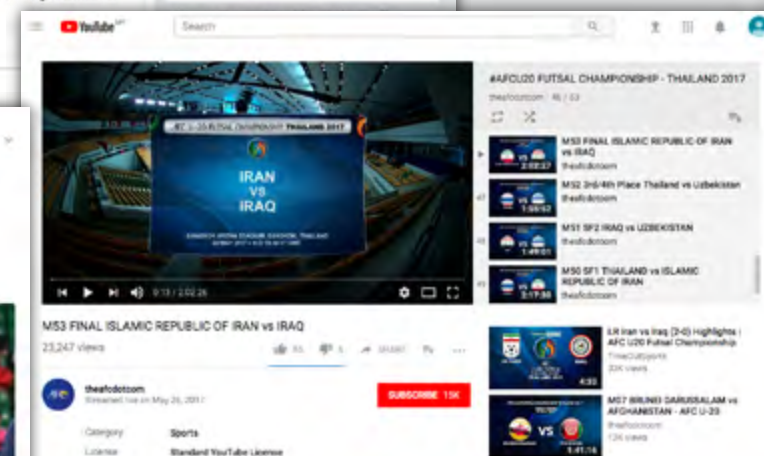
YouTube

Search

#AFCU20 FUTSAL CHAMPIONSHIP - THAILAND 2017

theafcdotcom · 46 / 53

AFC U-20 FUTSAL CHAMPIONSHIP THAILAND 2017

IRAN
VS
IRAQ

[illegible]

0:13 / 2:02:26

M53 FINAL ISLAMIC REPUBLIC OF IRAN vs IRAQ
theafcdotcom
2:02:27

M52 3rd/4th Place Thailand vs Uzbekistan
theafcdotcom
1:59:52

M51 SF2 IRAQ vs UZBEKISTAN
theafcdotcom
1:49:01

M50 SF1 THAILAND vs ISLAMIC REPUBLIC OF IRAN
theafcdotcom
2:17:30

M53 FINAL ISLAMIC REPUBLIC OF IRAN vs IRAQ

23,247 views

85 5 SHARE

theafcdotcom
Streamed live on May 26, 2017

SUBSCRIBE 15K

Category Sports

License Standard YouTube License

LR Iran vs Iraq (2-0) Highlights : AFC U20 Futsal Championship
TimeOutSports
30K views
4:33

M57 BRUNEI DARUSSALAM vs AFGHANISTAN - AFC U-23
theafcdotcom
12K views
1:41:14